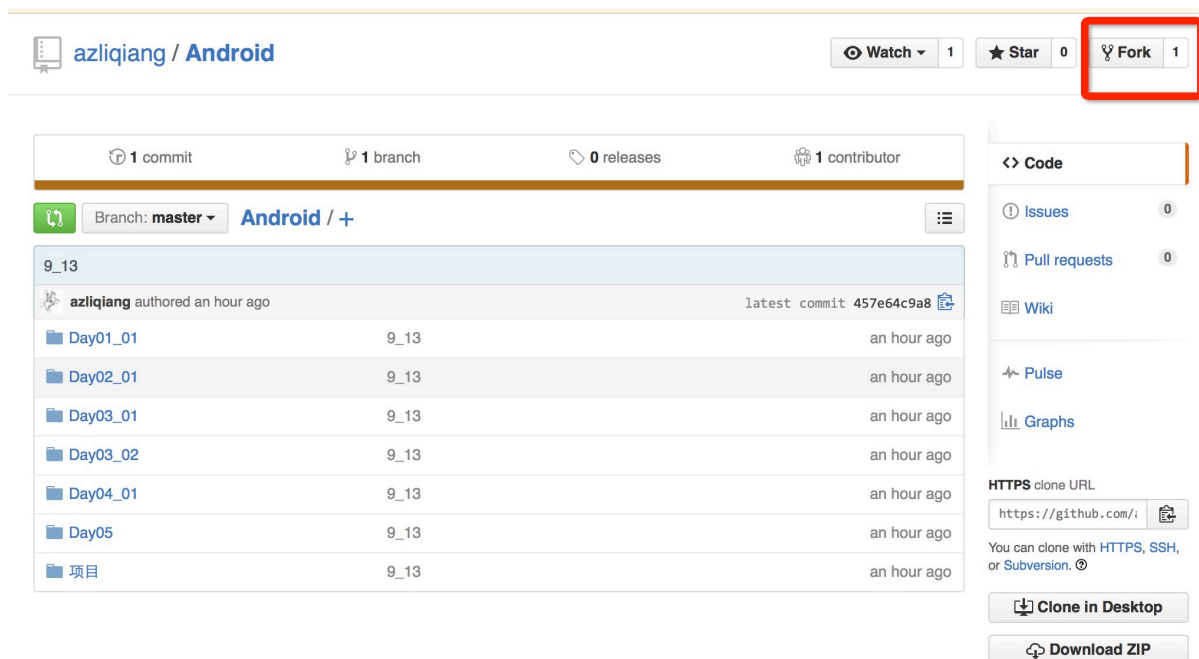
azliqiang / Android

Watch 1 Star 0 Fork 1

1 commit 1 branch 0 releases 1 contributor

Branch: master Android / +

9_13

azliqiang authored an hour ago latest commit 457e64c9a8

| | | |
|---|---|---|
| Day01_01 | 9_13 | an hour ago |
| Day02_01 | 9_13 | an hour ago |
| Day03_01 | 9_13 | an hour ago |
| Day03_02 | 9_13 | an hour ago |
| Day04_01 | 9_13 | an hour ago |
| Day05 | 9_13 | an hour ago |
| 项目 | 9_13 | an hour ago |

<> Code

Issues 0

Pull requests 0

Wiki

Pulse

Graphs

HTTPS clone URL

https://github.com/a

You can clone with HTTPS, SSH, or Subversion.

Clone in Desktop

Download ZIP